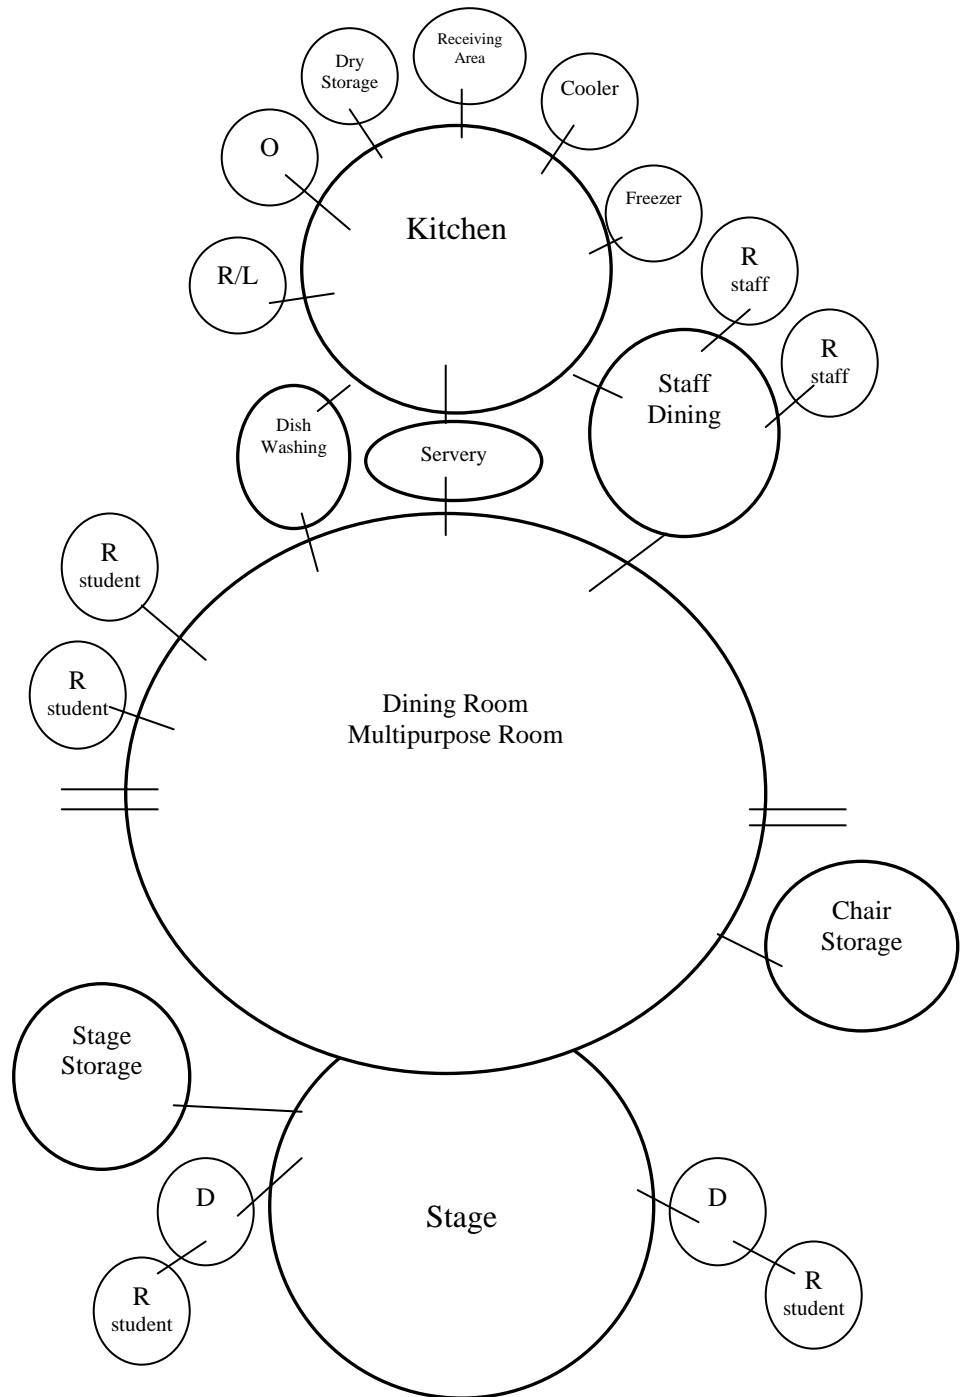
Dry Storage

Receiving Area

Cooler

O

Kitchen

Freezer

R/L

R staff

R staff

Staff Dining

Dish Washing

Servery

R student

R student

Dining Room
Multipurpose Room

Chair Storage

Stage Storage

D

Stage

D

R student

R student